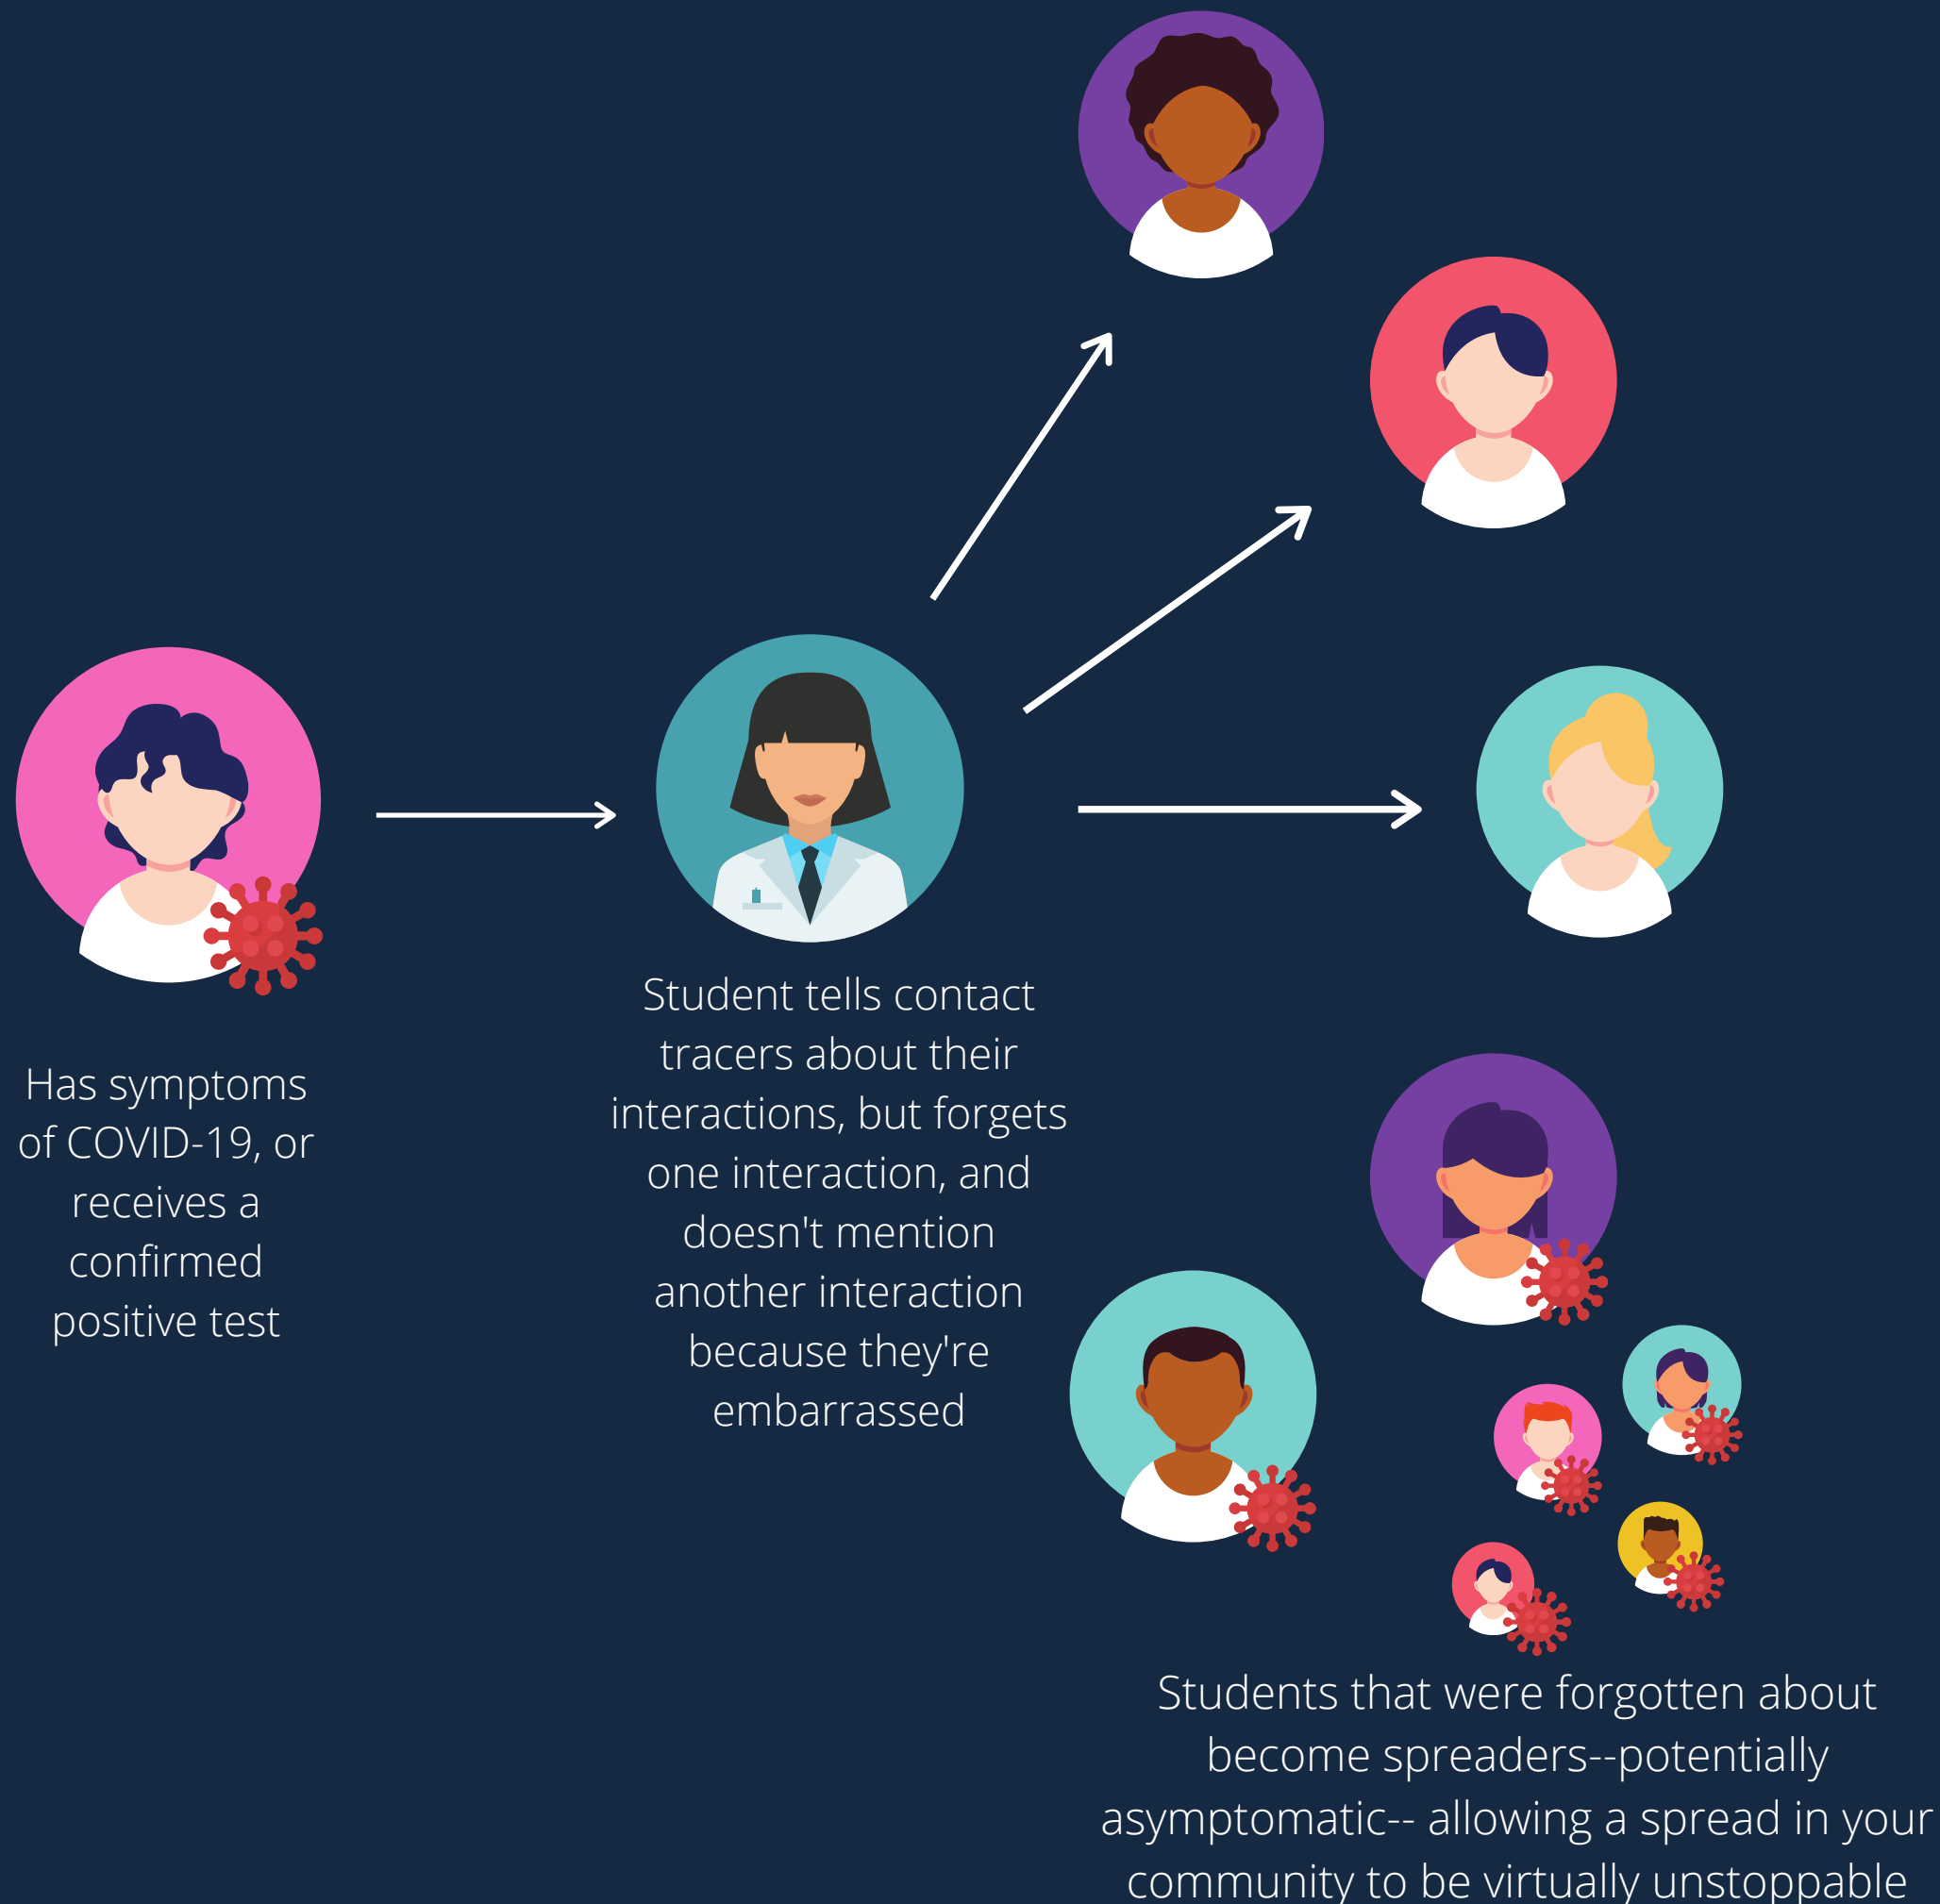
Has symptoms of COVID-19, or receives a confirmed positive test

Student tells contact tracers about their interactions, but forgets one interaction, and doesn't mention another interaction because they're embarrassed

Students that were forgotten about become spreaders--potentially asymptomatic-- allowing a spread in your community to be virtually unstoppable